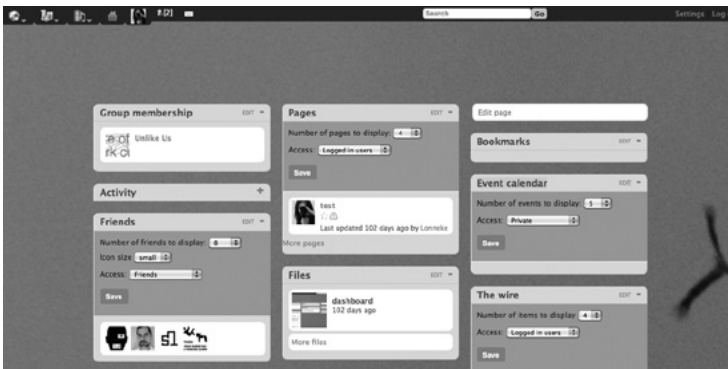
(2) Search Go Settings Log

Group membership EDIT
Unlike Us

Activity

Friends EDIT
Number of friends to display: 8
Icon size small
Access: Friends
Save

Pages EDIT
Number of pages to display: 4
Access: Logged in users
Save
test
Last updated 102 days ago by Lonneke
More pages

Files EDIT
dashboard
102 days ago
More files

Edit page

Bookmarks EDIT

Event calendar EDIT
Number of events to display: 5
Access: Private
Save

The wire EDIT
Number of items to display: 4
Access: Logged in users
Save